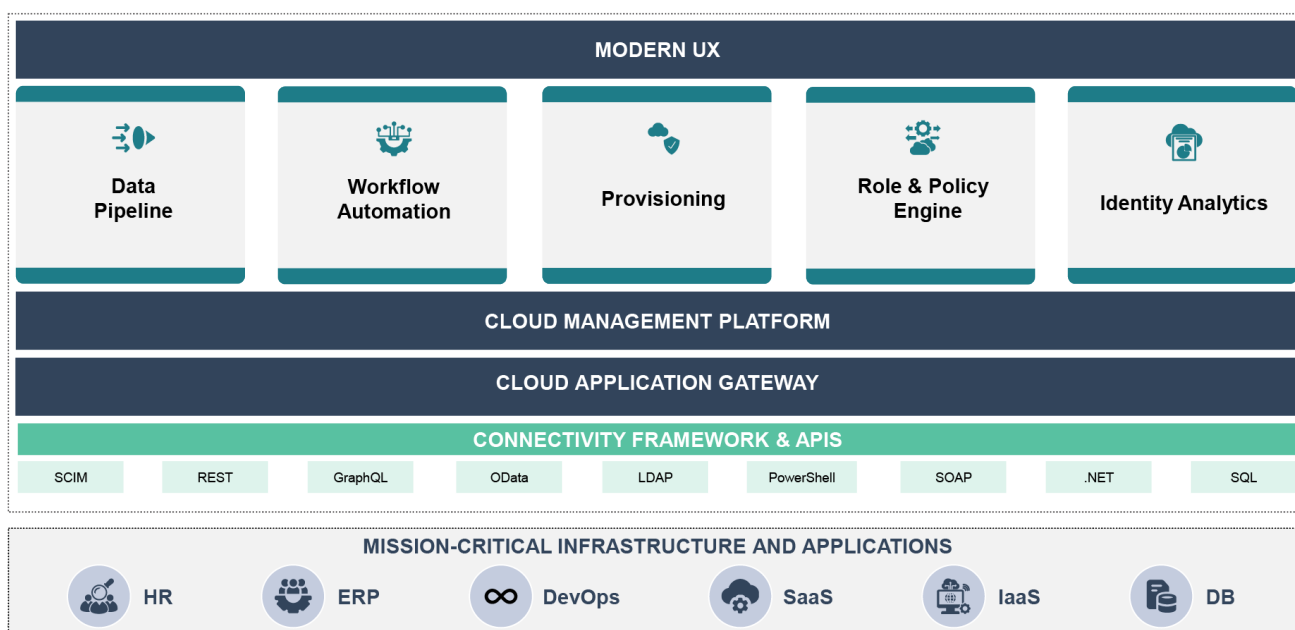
MODERN UX

Data Pipeline

Workflow Automation

Provisioning

Role & Policy Engine

Identity Analytics

CLOUD MANAGEMENT PLATFORM

CLOUD APPLICATION GATEWAY

CONNECTIVITY FRAMEWORK & APIS

SCIM REST GraphQL OData LDAP PowerShell SOAP .NET SQL

MISSION-CRITICAL INFRASTRUCTURE AND APPLICATIONS

HR ERP DevOps SaaS IaaS DB